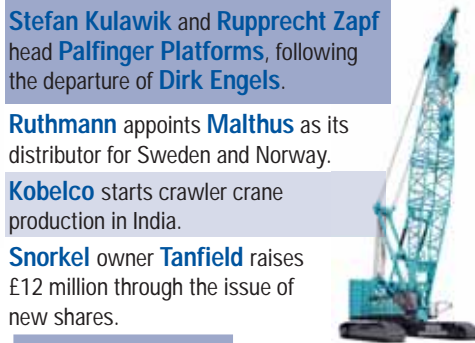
Stefan Kulawik and Rupprecht Zapf head Palfinger Platforms, following the departure of Dirk Engels.

Ruthmann appoints Malthus as its distributor for Sweden and Norway.

Kobelco starts crawler crane production in India.

Snorkel owner Tanfield raises £12 million through the issue of new shares.